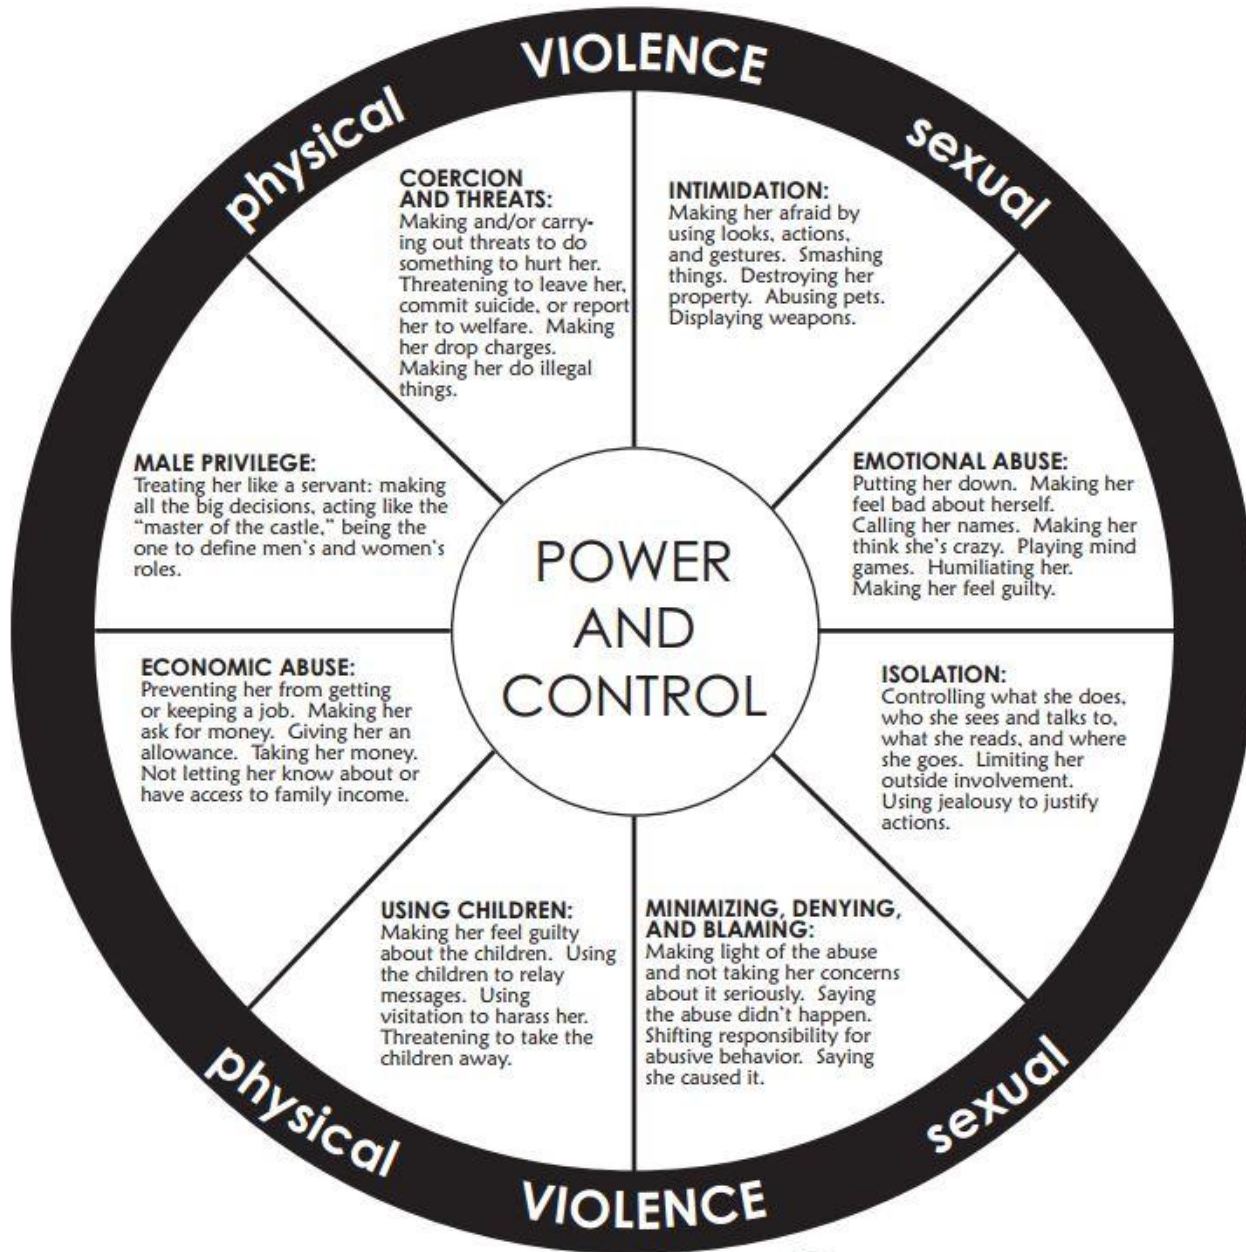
physical VIOLENCE sexual

COERCION AND THREATS:
Making and/or carrying out threats to do something to hurt her. Threatening to leave her, commit suicide, or report her to welfare. Making her drop charges. Making her do illegal things.

INTIMIDATION:
Making her afraid by using looks, actions, and gestures. Smashing things. Destroying her property. Abusing pets. Displaying weapons.

MALE PRIVILEGE:
Treating her like a servant: making all the big decisions, acting like the "master of the castle," being the one to define men's and women's roles.

EMOTIONAL ABUSE:
Putting her down. Making her feel bad about herself. Calling her names. Making her think she's crazy. Playing mind games. Humiliating her. Making her feel guilty.

POWER AND CONTROL

ECONOMIC ABUSE:
Preventing her from getting or keeping a job. Making her ask for money. Giving her an allowance. Taking her money. Not letting her know about or have access to family income.

ISOLATION:
Controlling what she does, who she sees and talks to, what she reads, and where she goes. Limiting her outside involvement. Using jealousy to justify actions.

USING CHILDREN:
Making her feel guilty about the children. Using the children to relay messages. Using visitation to harass her. Threatening to take the children away.

MINIMIZING, DENYING, AND BLAMING:
Making light of the abuse and not taking her concerns about it seriously. Saying the abuse didn't happen. Shifting responsibility for abusive behavior. Saying she caused it.

physical VIOLENCE sexual